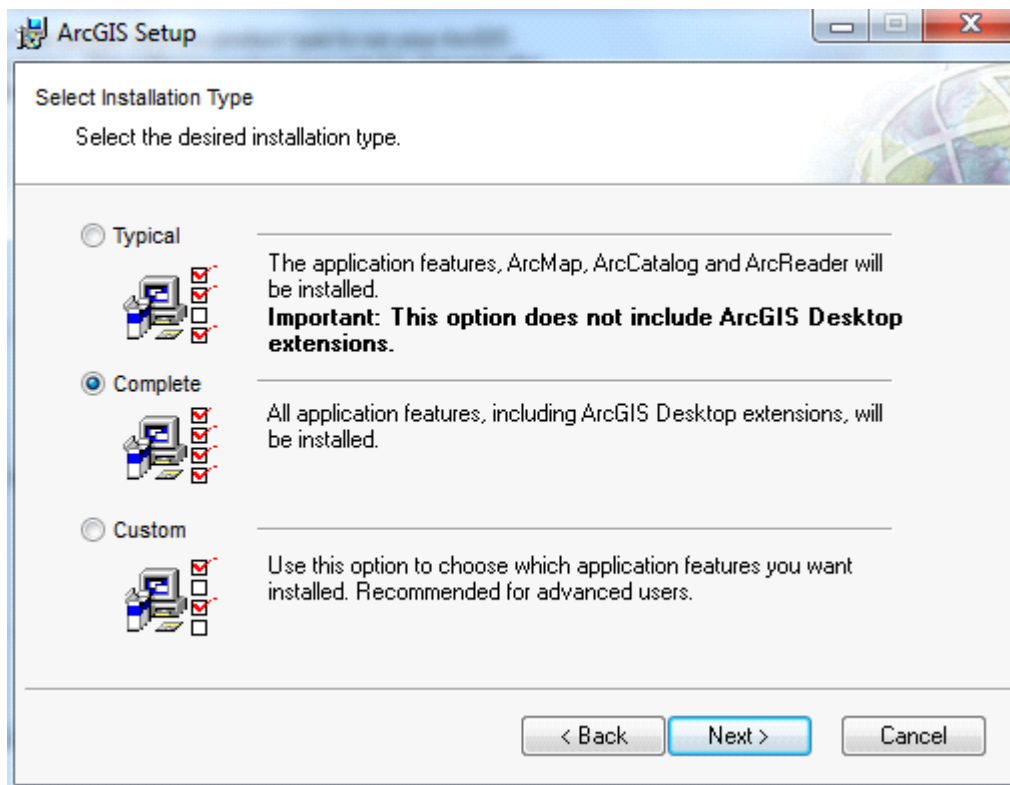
ArcGIS Setup

Select Installation Type

Select the desired installation type.

Typical

The application features, ArcMap, ArcCatalog and ArcReader will be installed.

**Important: This option does not include ArcGIS Desktop extensions.**

Complete

All application features, including ArcGIS Desktop extensions, will be installed.

Custom

Use this option to choose which application features you want installed. Recommended for advanced users.

< Back

Next >

Cancel